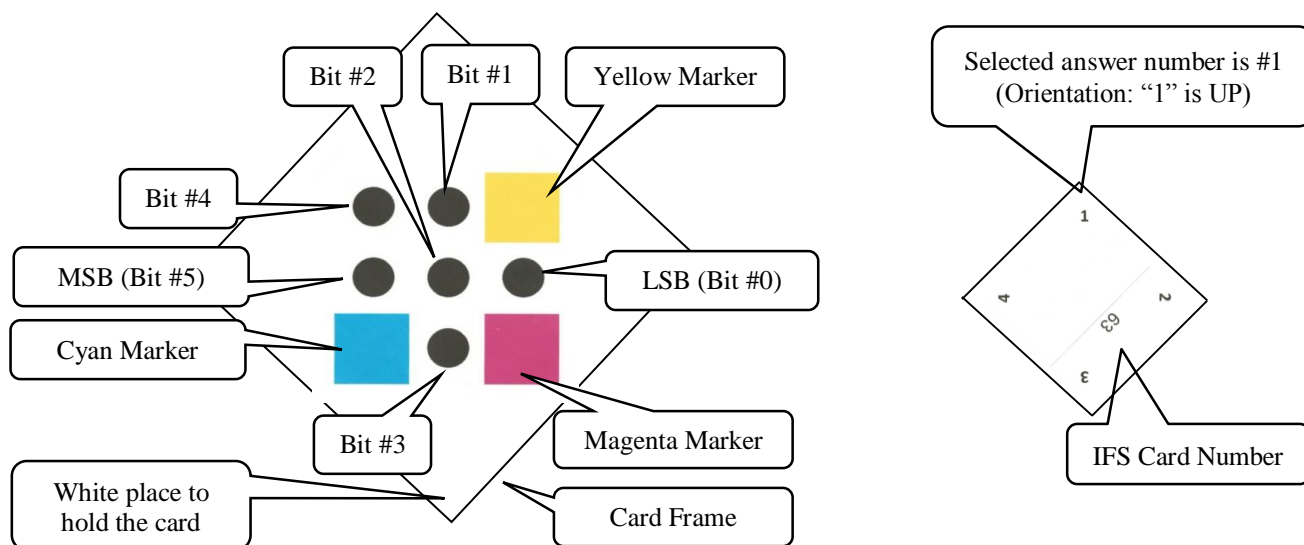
Bit #2

Bit #1

Yellow Marker

Bit #4

MSB (Bit #5)

LSB (Bit #0)

Cyan Marker

Bit #3

Magenta Marker

White place to hold the card

Card Frame

Selected answer number is #1 (Orientation: "1" is UP)

1

4

2

63

3

IFS Card Number